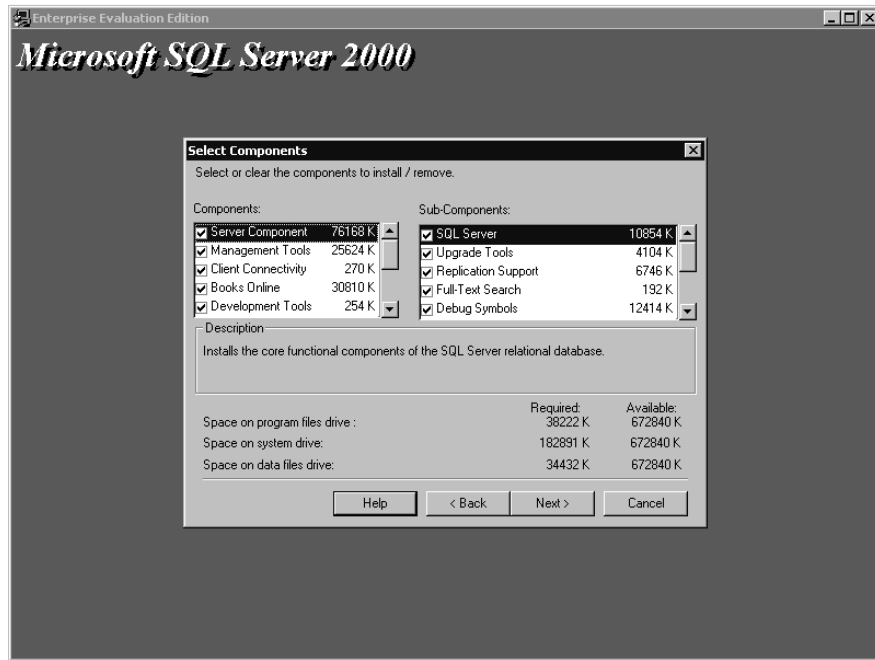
Enterprise Evaluation Edition

Microsoft SQL Server 2000

Select Components

Select or clear the components to install / remove.

Components:

| Component | Size |
|---|---|
| Server Component | 76168 K |
| Management Tools | 25624 K |
| Client Connectivity | 270 K |
| Books Online | 30810 K |
| Development Tools | 254 K |

Sub-Components:

| Sub-Component | Size |
|---|---|
| SQL Server | 10854 K |
| Upgrade Tools | 4104 K |
| Replication Support | 6746 K |
| Full-Text Search | 192 K |
| Debug Symbols | 12414 K |

Description

Installs the core functional components of the SQL Server relational database.

| | Required: | Available: |
|---|---|---|
| Space on program files drive : | 38222 K | 672840 K |
| Space on system drive: | 182891 K | 672840 K |
| Space on data files drive: | 34432 K | 672840 K |

Help | < Back | Next > | Cancel